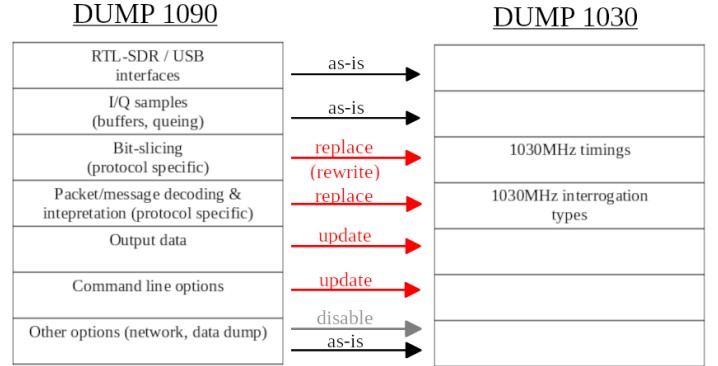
DUMP 1090

DUMP 1030

| DUMP 1090 | | DUMP 1030 |
|---|---|---|
| RTL-SDR / USB interfaces | as-is | |
| I/Q samples (buffers, queing) | as-is | |
| Bit-slicing (protocol specific) | replace (rewrite) | 1030MHz timings |
| Packet/message decoding & intepretation (protocol specific) | replace | 1030MHz interrogation types |
| Output data | update | |
| Command line options | update | |
| Other options (network, data dump) | disable / as-is | |